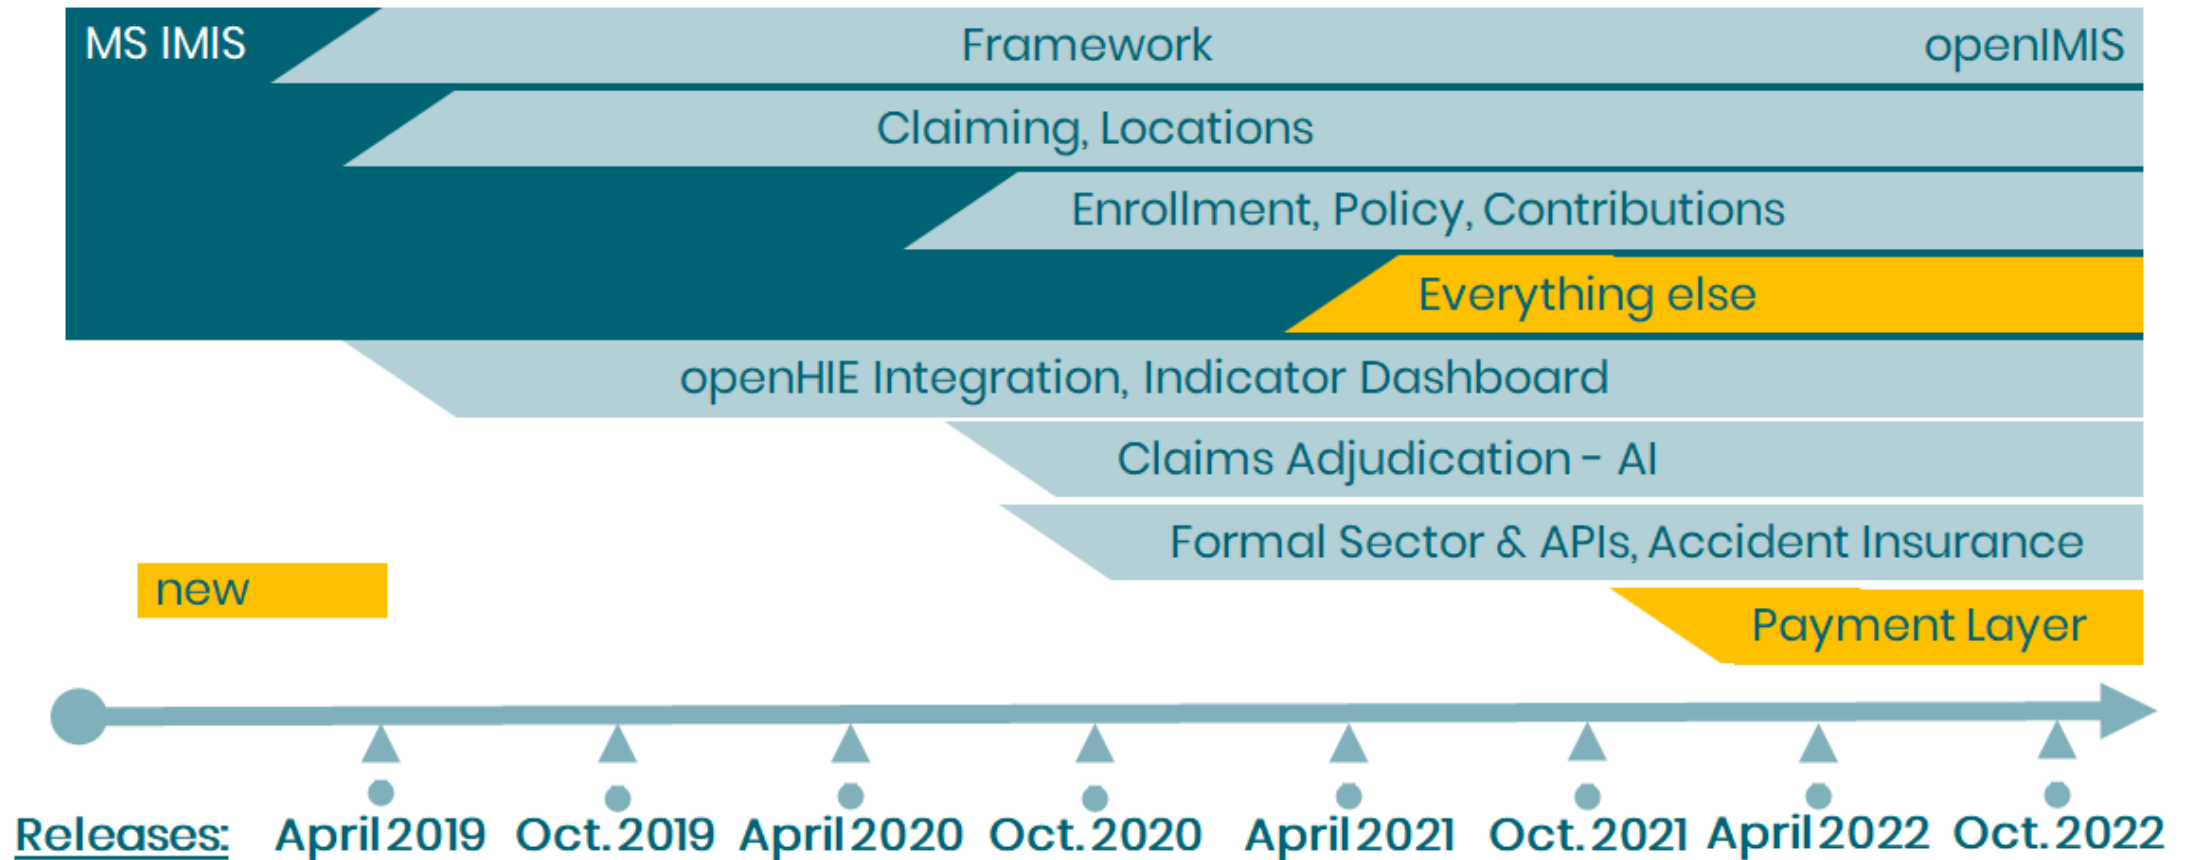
MS IMIS

Framework

openIMIS

Claiming, Locations

Enrollment, Policy, Contributions

Everything else

openHIE Integration, Indicator Dashboard

Claims Adjudication - AI

Formal Sector & APIs, Accident Insurance

new

Payment Layer

Releases: April 2019 Oct. 2019 April 2020 Oct. 2020 April 2021 Oct. 2021 April 2022 Oct. 2022